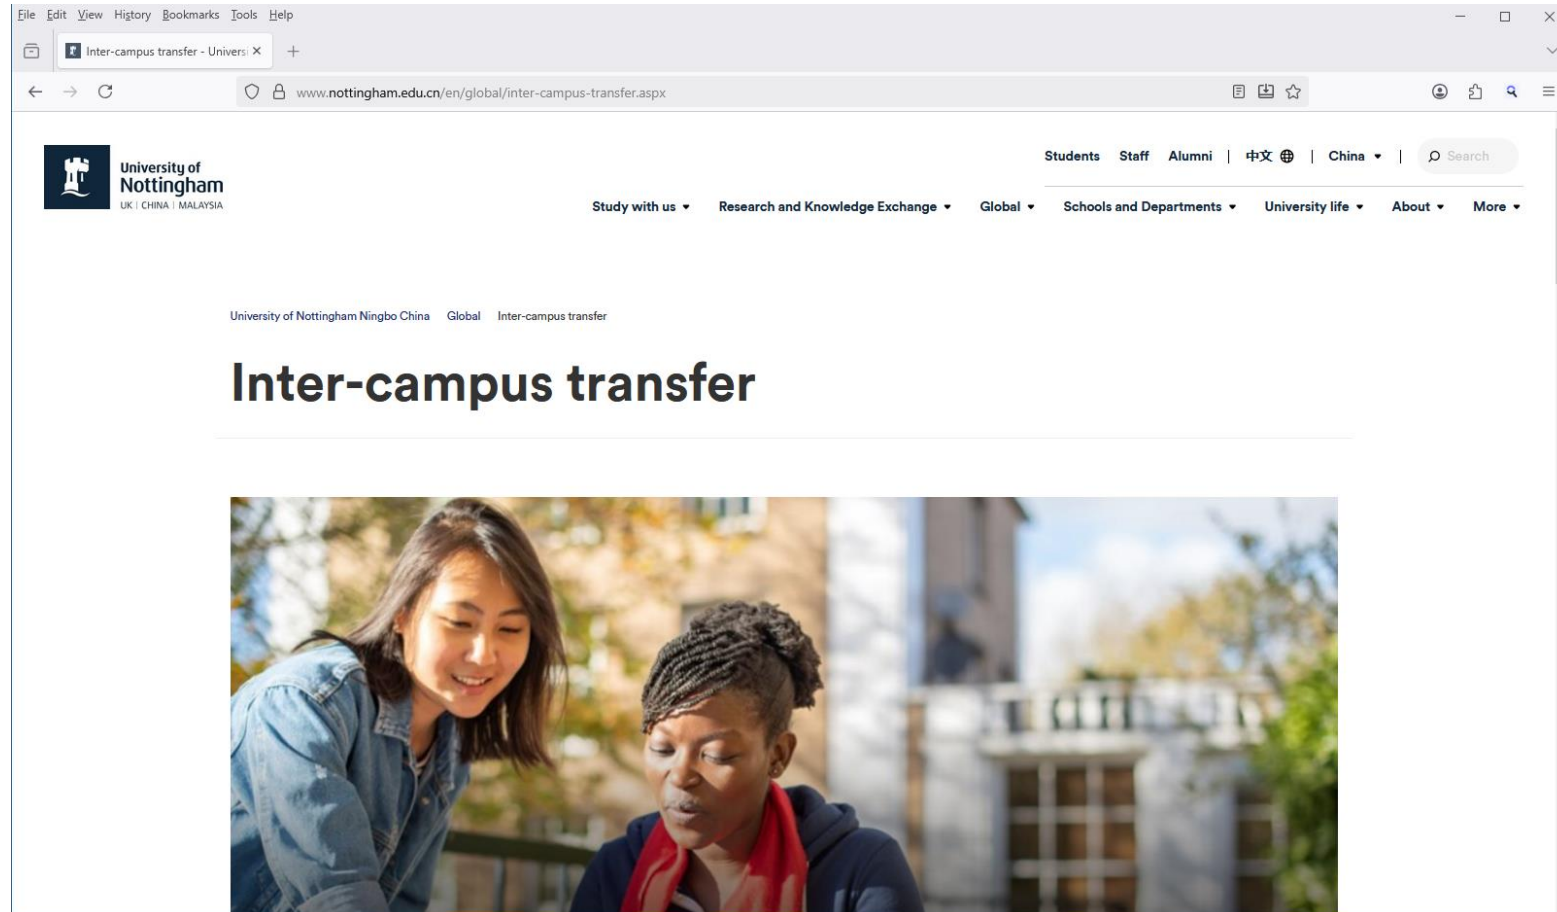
File Edit View History Bookmarks Tools Help

Inter-campus transfer - Universi ×

www.nottingham.edu.cn/en/global/inter-campus-transfer.aspx

University of Nottingham
UK | CHINA | MALAYSIA

Students Staff Alumni | 中文 | China | Search

Study with us Research and Knowledge Exchange Global Schools and Departments University life About More

University of Nottingham Ningbo China Global Inter-campus transfer

Inter-campus transfer